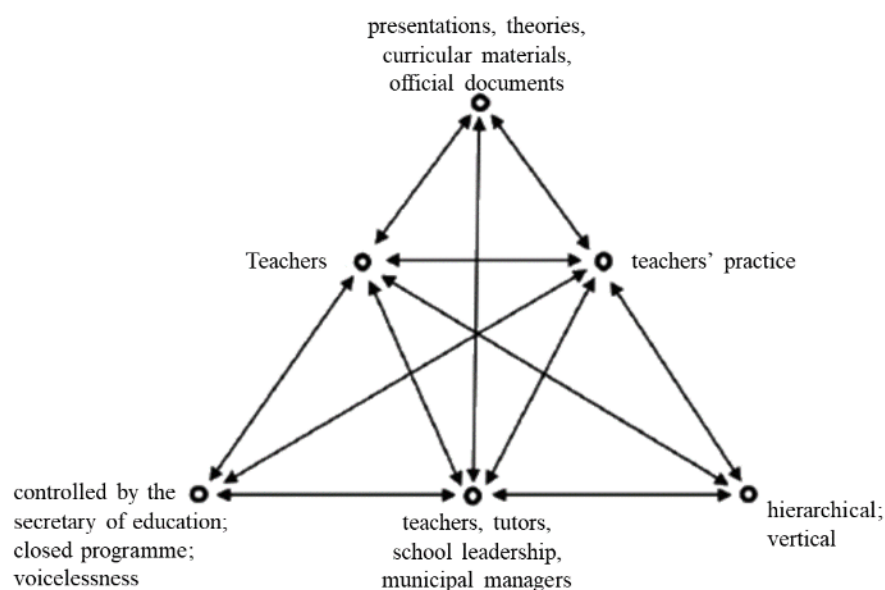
presentations, theories, curricular materials, official documents

Teachers

teachers' practice

controlled by the secretary of education; closed programme; voicelessness

teachers, tutors, school leadership, municipal managers

hierarchical; vertical